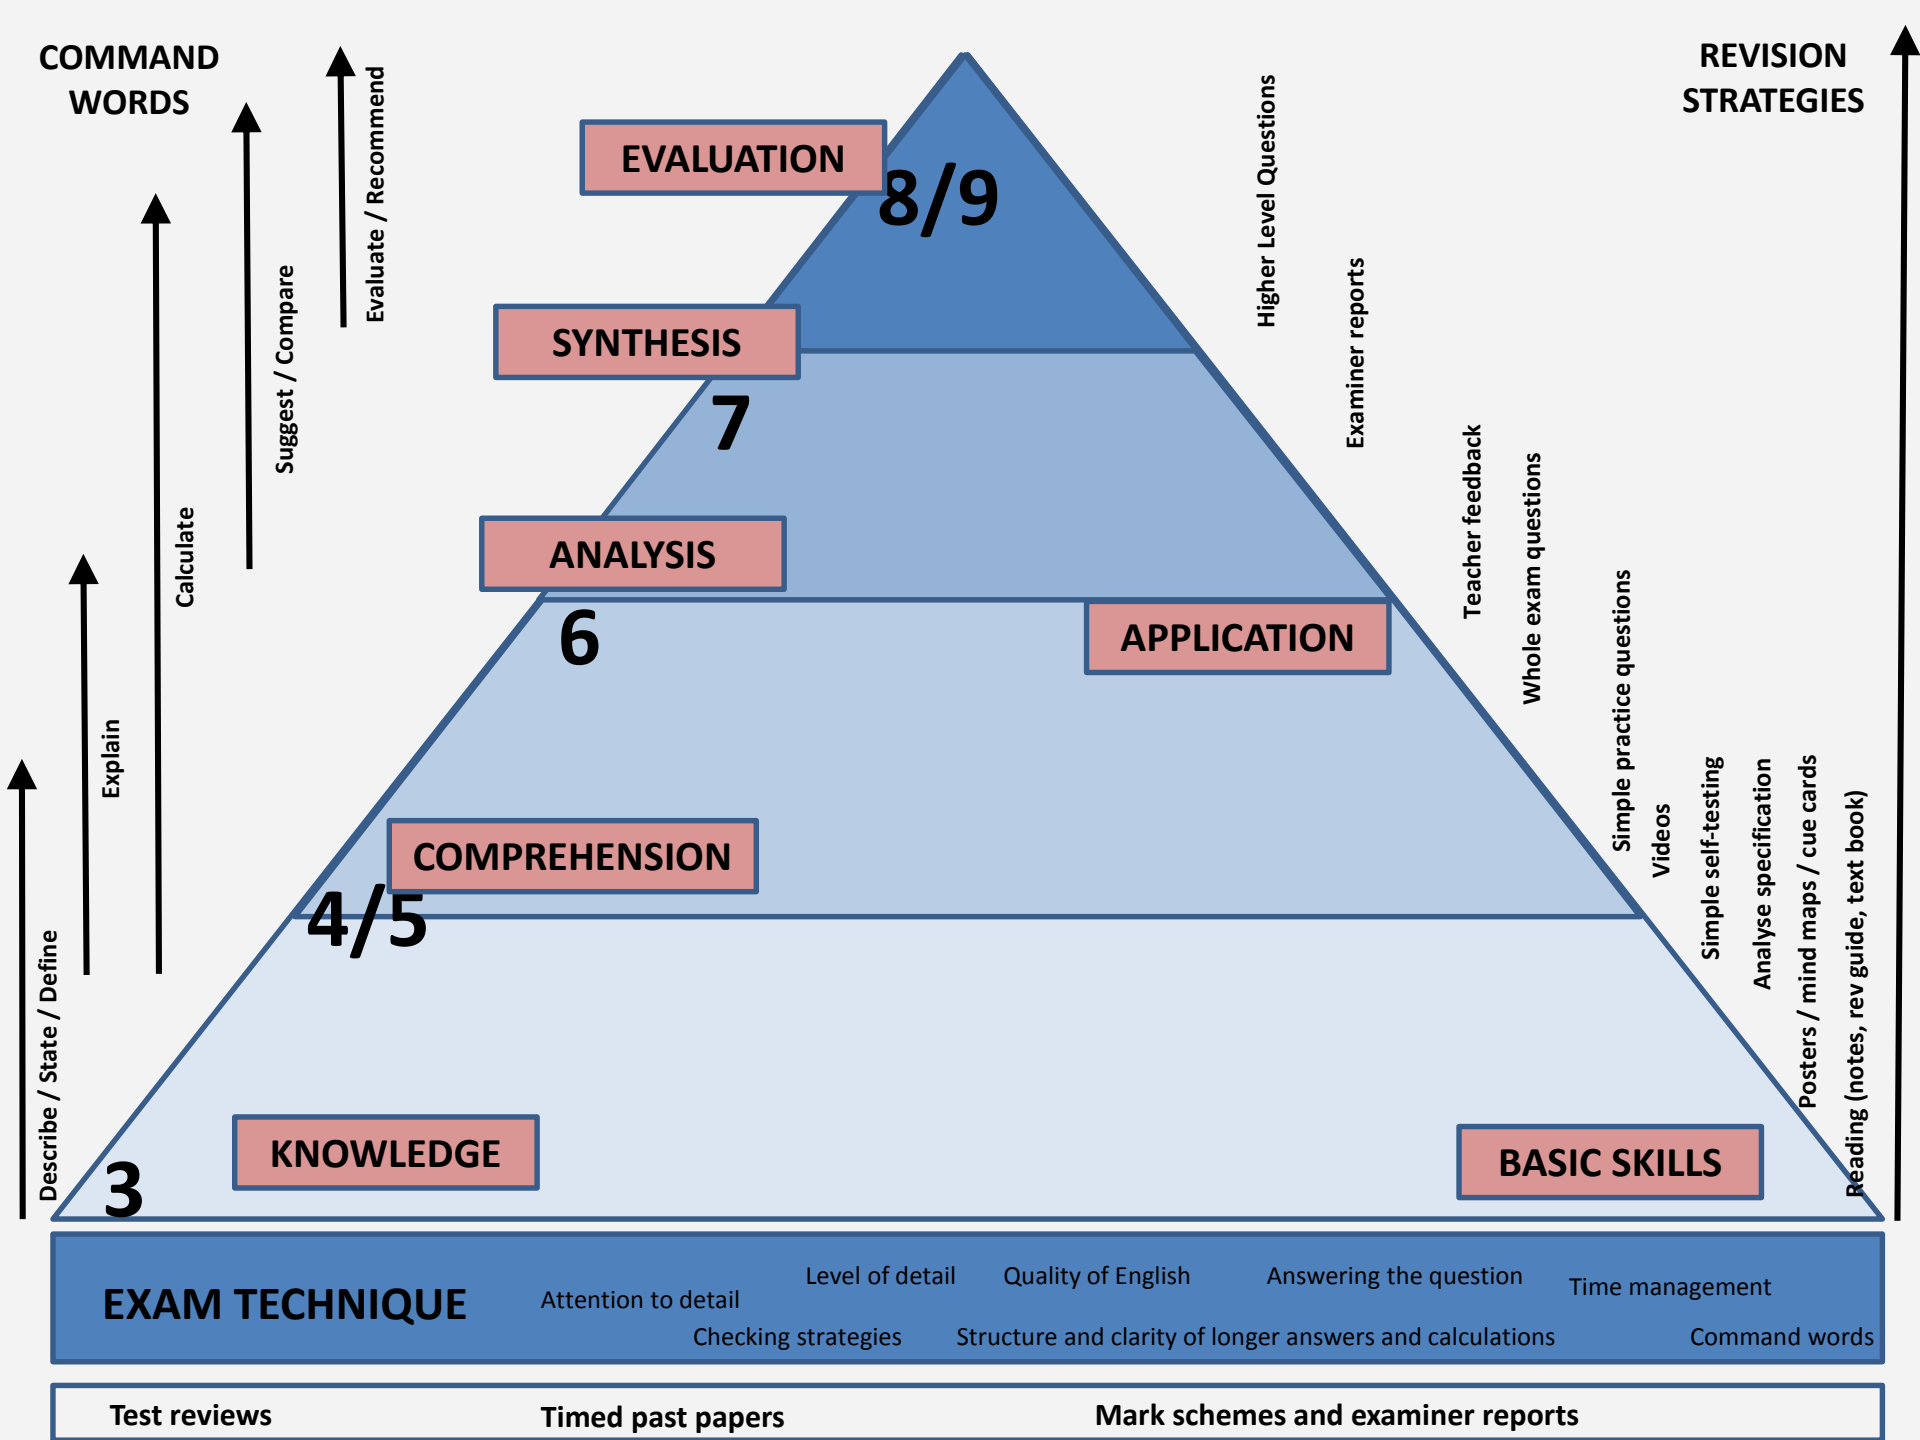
COMMAND WORDS

Evaluate / Recommend

Suggest / Compare

Calculate

Explain

Describe / State / Define

REVISION STRATEGIES

EVALUATION

8/9

SYNTHESIS

7

ANALYSIS

6

APPLICATION

COMPREHENSION

4/5

KNOWLEDGE

3

BASIC SKILLS

Higher Level Questions

Examiner reports

Teacher feedback

Whole exam questions

Simple practice questions

Videos

Simple self-testing

Analyse specification

Posters / mind maps / cue cards

Reading (notes, rev guide, text book)

EXAM TECHNIQUE

Attention to detail

Level of detail

Quality of English

Answering the question

Time management

Checking strategies

Structure and clarity of longer answers and calculations

Command words

Test reviews

Timed past papers

Mark schemes and examiner reports